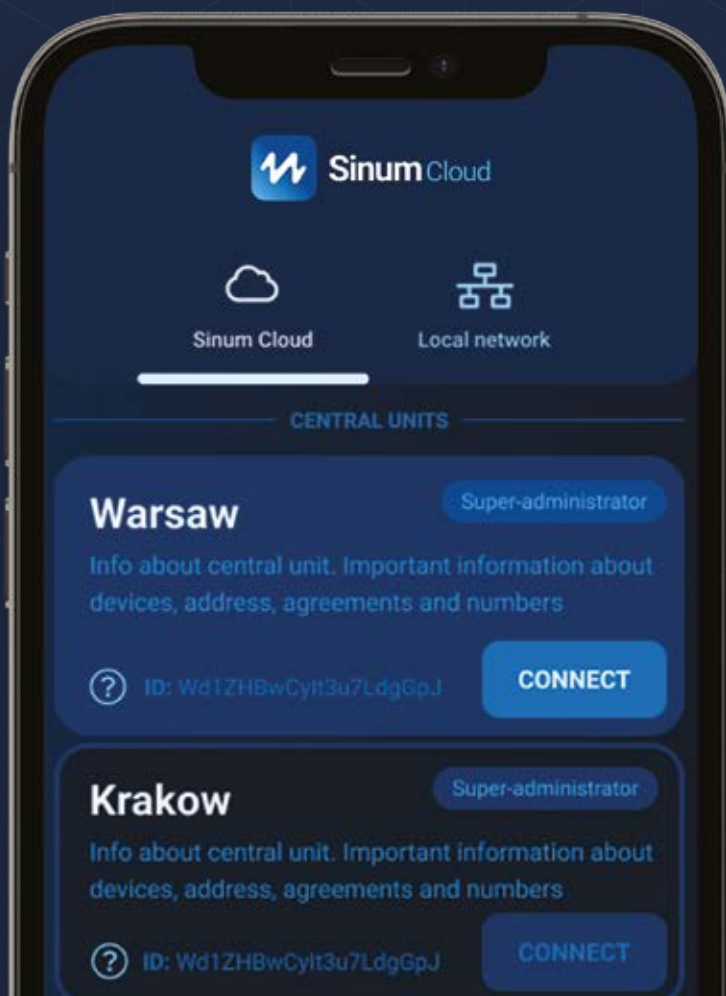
Sinum Cloud

Sinum Cloud

Local network

CENTRAL UNITS

Warsaw

Super-administrator

Info about central unit. Important information about devices, address, agreements and numbers

? ID: Wd1ZHBwCylt3u7LdgGpJ

CONNECT

Krakow

Super-administrator

Info about central unit. Important information about devices, address, agreements and numbers

? ID: Wd1ZHBwCylt3u7LdgGpJ

CONNECT